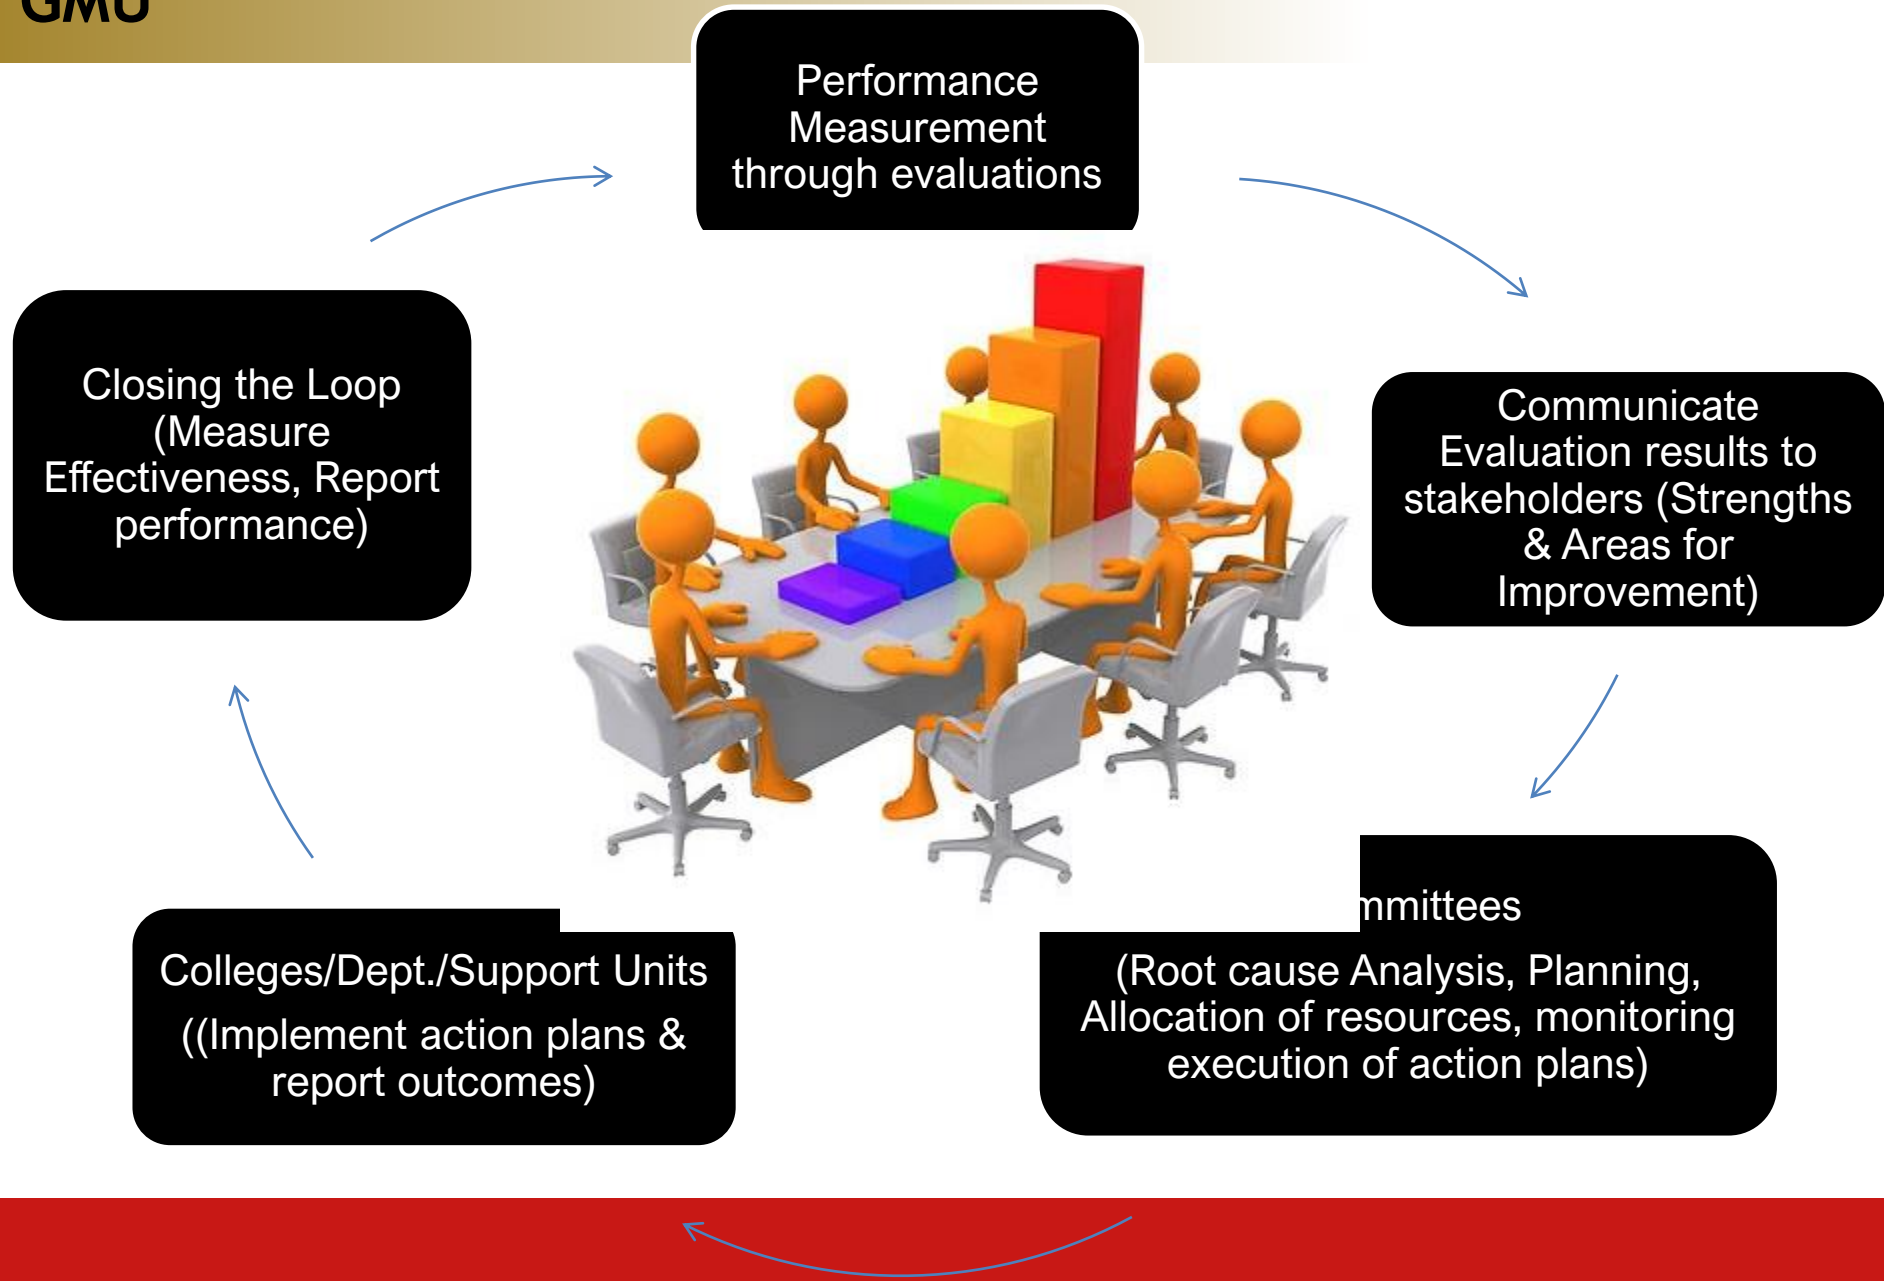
GMU

Performance Measurement through evaluations

Communicate Evaluation results to stakeholders (Strengths & Areas for Improvement)

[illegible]mmittees

(Root cause Analysis, Planning, Allocation of resources, monitoring execution of action plans)

Colleges/Dept./Support Units

((Implement action plans & report outcomes)

Closing the Loop (Measure Effectiveness, Report performance)